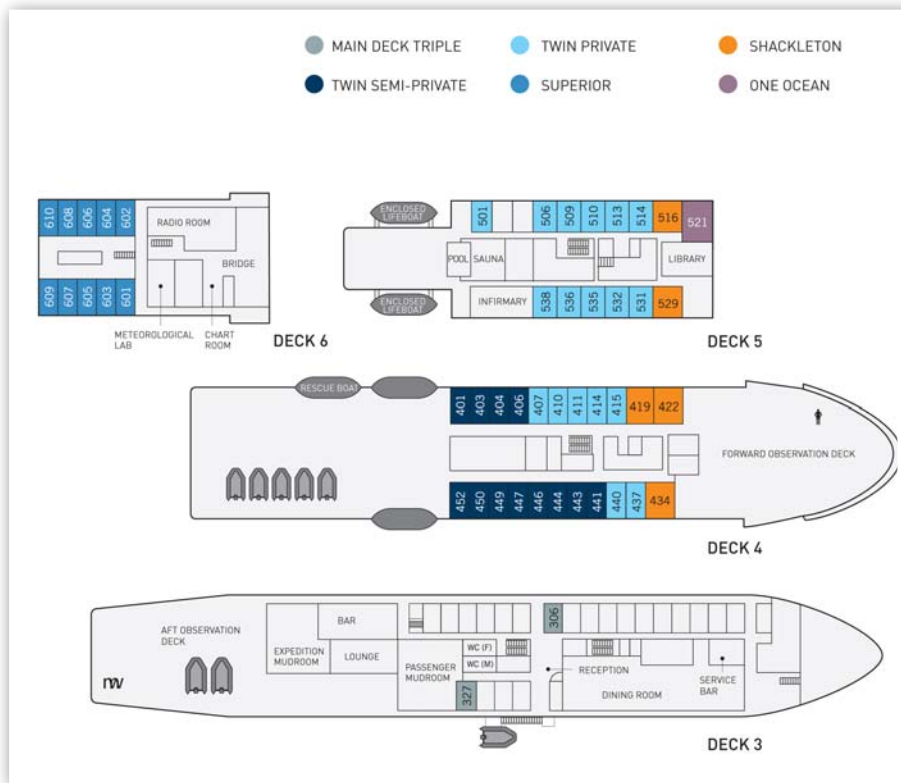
MAIN DECK TRIPLE
TWIN PRIVATE
SHACKLETON
TWIN SEMI-PRIVATE
SUPERIOR
ONE OCEAN

610 608 606 604 602
RADIO ROOM
BRIDGE
609 607 605 603 601
METEOROLOGICAL LAB
CHART ROOM
DECK 6

ENCLOSED LIFEBOAT
501 506 509 510 513 514 516 521
POOL SAUNA
LIBRARY
ENCLOSED LIFEBOAT
INFIRMARY 538 536 535 532 531 529
DECK 5

RESCUE BOAT
401 403 404 406 407 410 411 414 415 419 422
FORWARD OBSERVATION DECK
452 450 449 447 446 444 443 441 440 437 434
DECK 4

AFT OBSERVATION DECK
BAR
306
EXPEDITION MUDROOM
LOUNGE
WC (F)
WC (M)
PASSENGER MUDROOM
RECEPTION
SERVICE BAR
DINING ROOM
327
m/v
DECK 3